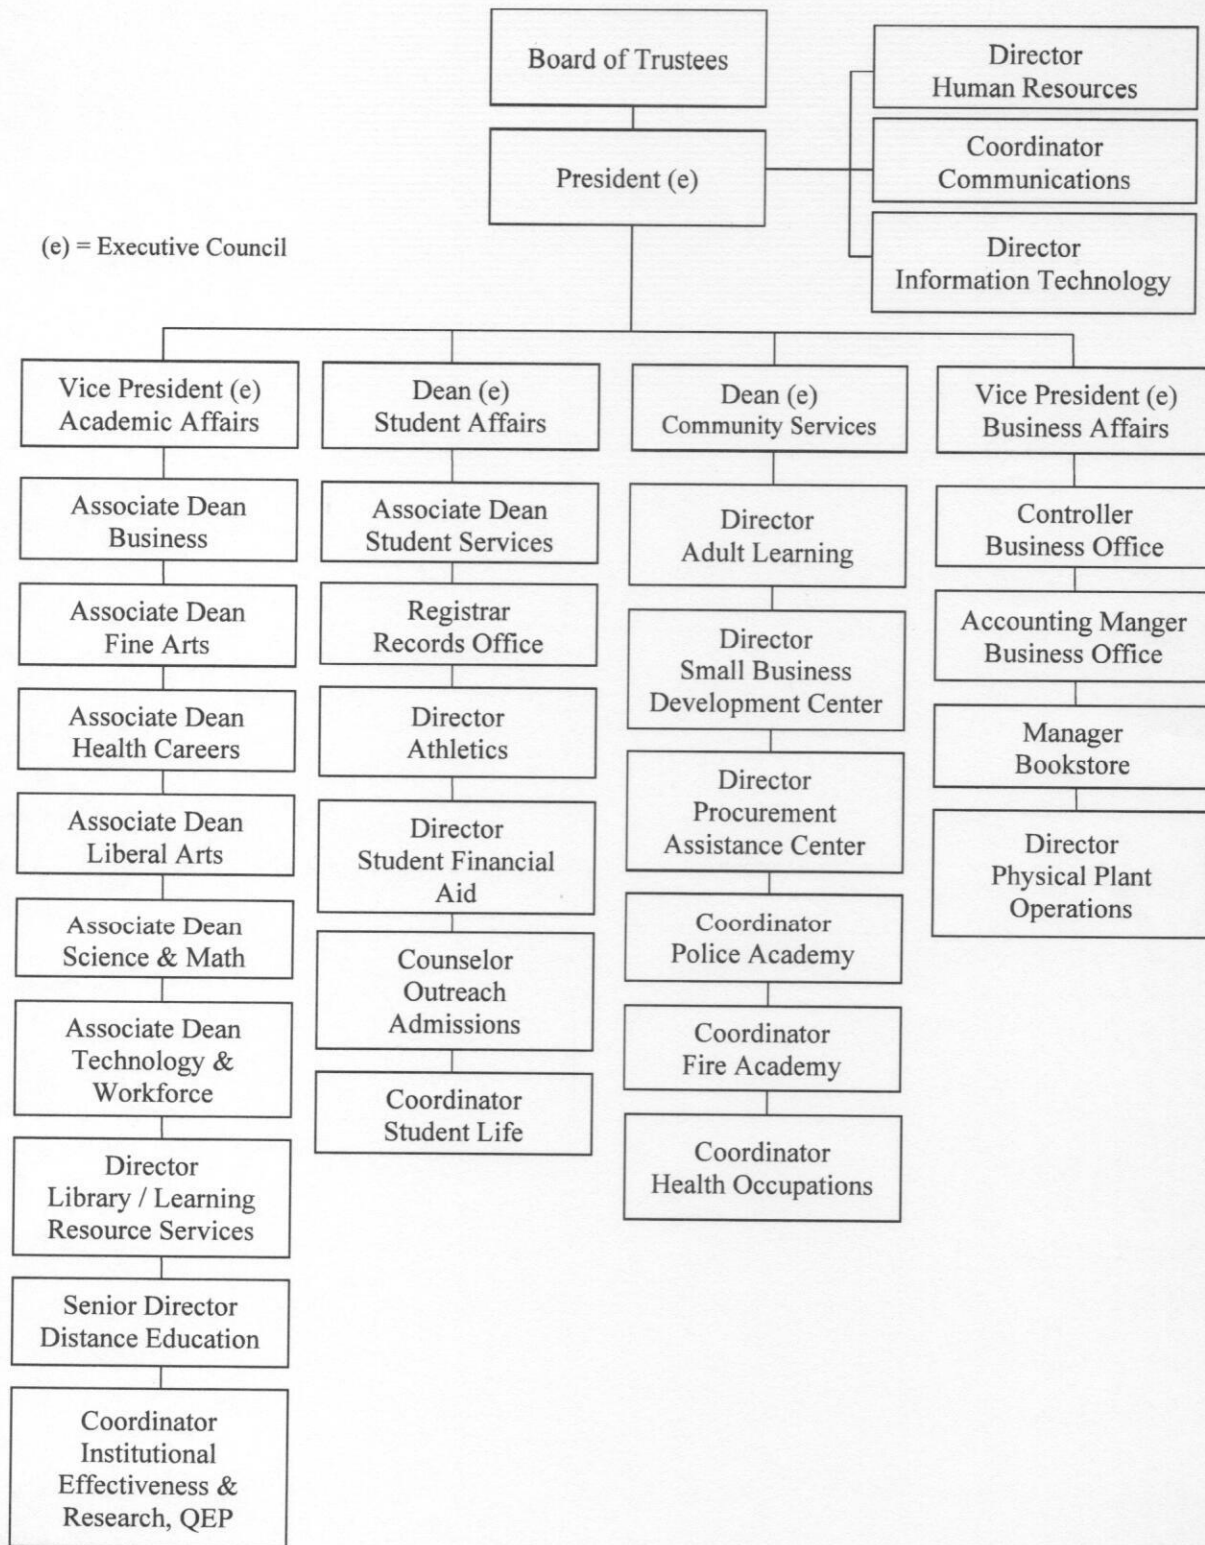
Board of Trustees

Director
Human Resources

President (e)

Coordinator
Communications

(e) = Executive Council

Director
Information Technology

Vice President (e)
Academic Affairs

Associate Dean
Business

Associate Dean
Fine Arts

Associate Dean
Health Careers

Associate Dean
Liberal Arts

Associate Dean
Science & Math

Associate Dean
Technology &
Workforce

Director
Library / Learning
Resource Services

Senior Director
Distance Education

Coordinator
Institutional
Effectiveness &
Research, QEP

Dean (e)
Student Affairs

Associate Dean
Student Services

Registrar
Records Office

Director
Athletics

Director
Student Financial
Aid

Counselor
Outreach
Admissions

Coordinator
Student Life

Dean (e)
Community Services

Director
Adult Learning

Director
Small Business
Development Center

Director
Procurement
Assistance Center

Coordinator
Police Academy

Coordinator
Fire Academy

Coordinator
Health Occupations

Vice President (e)
Business Affairs

Controller
Business Office

Accounting Manger
Business Office

Manager
Bookstore

Director
Physical Plant
Operations